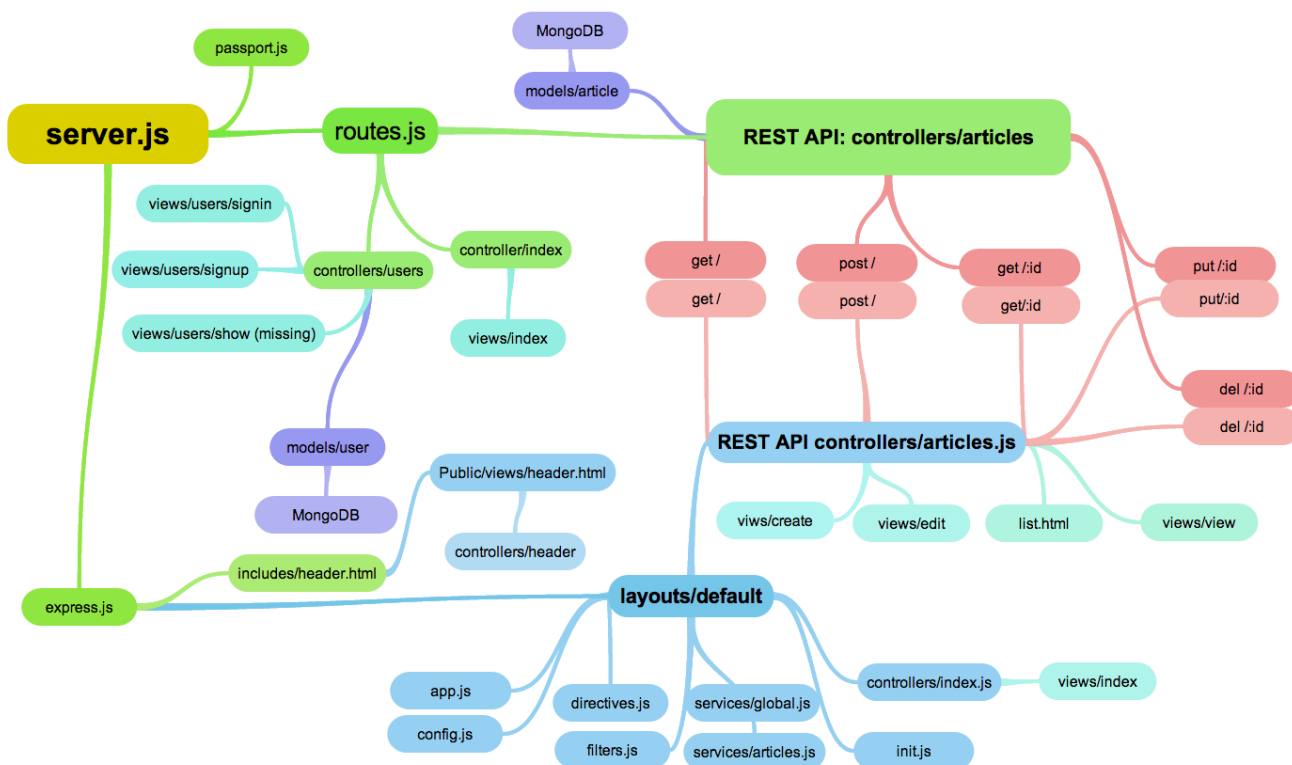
MongoDB

passport.js

models/article

server.js

routes.js

REST API: controllers/articles

views/users/signin

controller/index

views/users/signup

controllers/users

get /

post /

get /:id

put /:id

get /

post /

get/:id

put/:id

views/users/show (missing)

views/index

del /:id

del /:id

models/user

REST API controllers/articles.js

Public/views/header.html

MongoDB

viws/create

views/edit

list.html

views/view

controllers/header

includes/header.html

express.js

layouts/default

app.js

directives.js

services/global.js

controllers/index.js

views/index

config.js

filters.js

services/articles.js

init.js